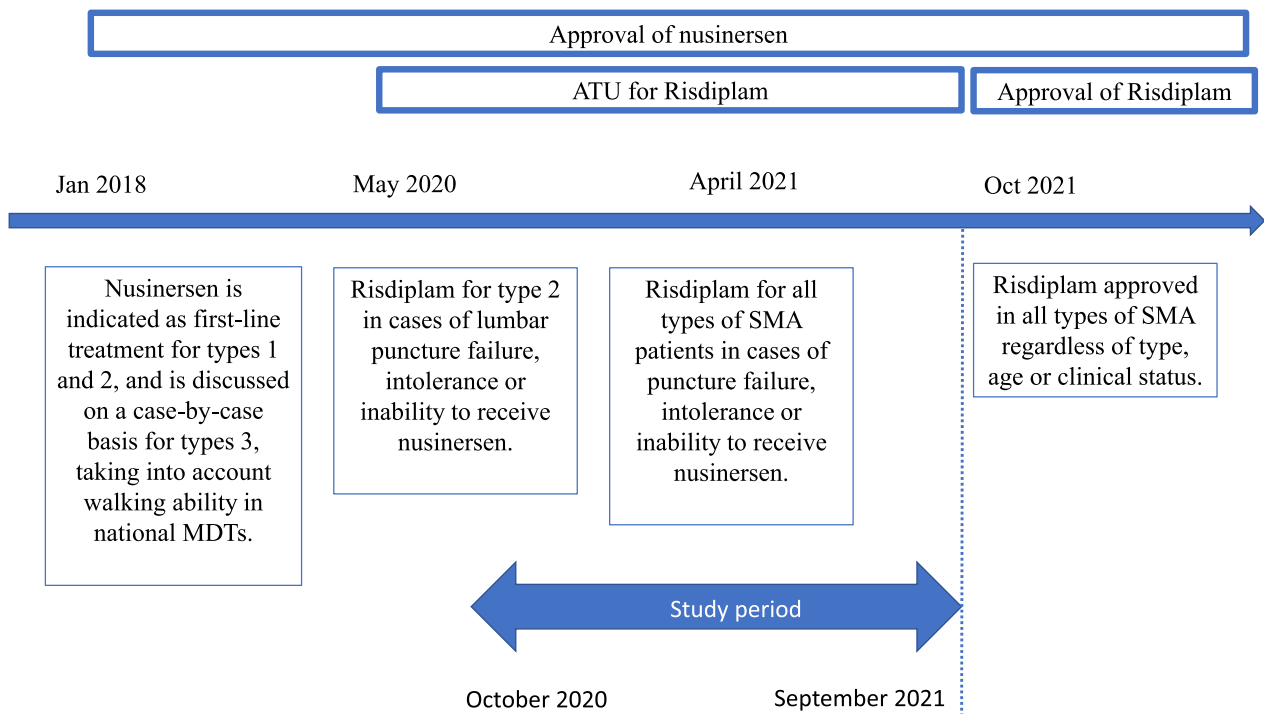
Approval of nusinersen

ATU for Risdiplam

Approval of Risdiplam

Jan 2018

May 2020

April 2021

Oct 2021

Nusinersen is indicated as first-line treatment for types 1 and 2, and is discussed on a case-by-case basis for types 3, taking into account walking ability in national MDTs.

Risdiplam for type 2 in cases of lumbar puncture failure, intolerance or inability to receive nusinersen.

Risdiplam for all types of SMA patients in cases of puncture failure, intolerance or inability to receive nusinersen.

Risdiplam approved in all types of SMA regardless of type, age or clinical status.

Study period

October 2020

September 2021